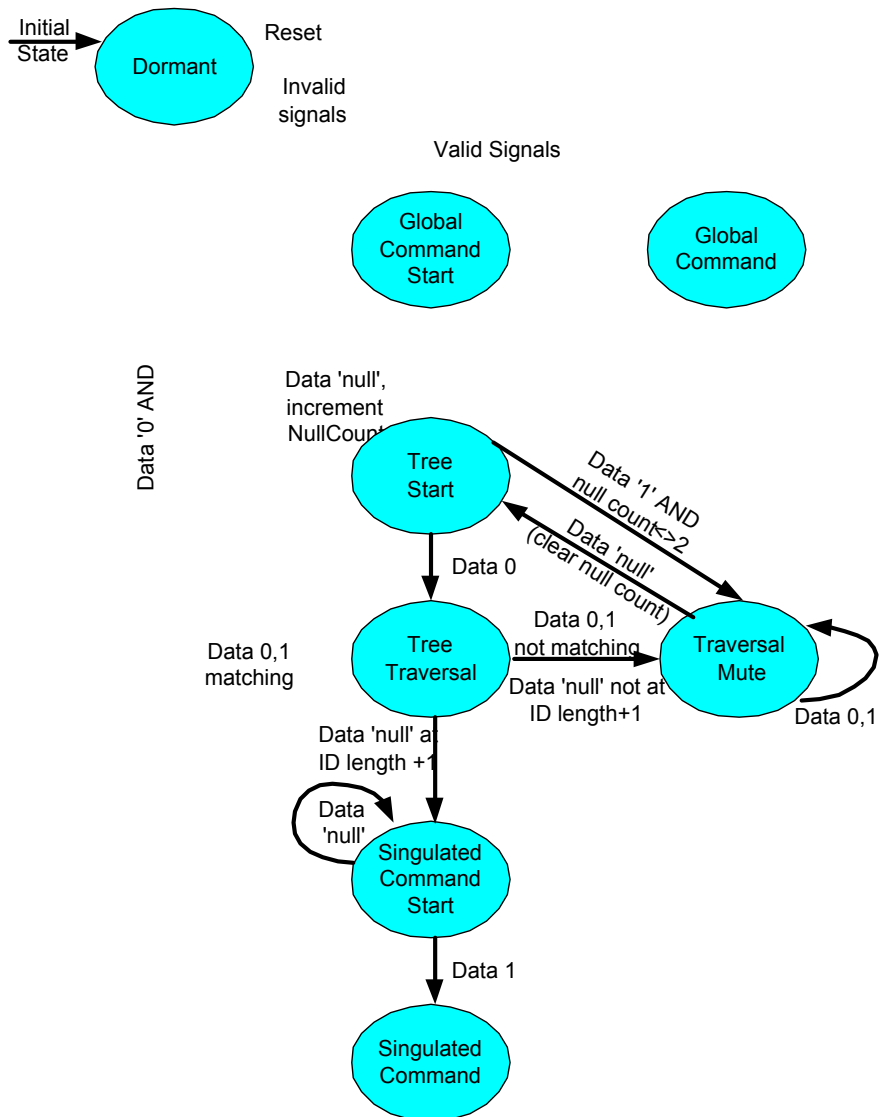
Initial State

Dormant

Reset

Invalid signals

Valid Signals

Global Command Start

Global Command

Data '0' AND

Data 'null', increment NullCount

Tree Start

Data '1' AND null count<>2

Data 'null' (clear null count)

Data 0

Data 0,1 matching

Tree Traversal

Data 0,1 not matching

Traversal Mute

Data 'null' not at ID length+1

Data 0,1

Data 'null' at ID length +1

Data 'null'

Singulated Command Start

Data 1

Singulated Command